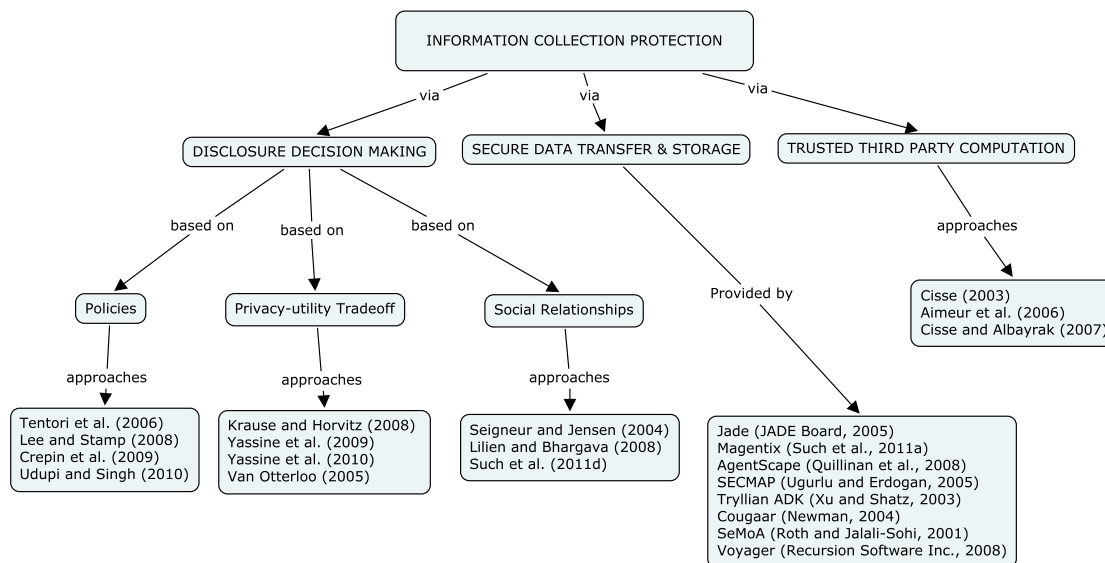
INFORMATION COLLECTION PROTECTION

via

via

via

DISCLOSURE DECISION MAKING

SECURE DATA TRANSFER & STORAGE

TRUSTED THIRD PARTY COMPUTATION

based on

based on

based on

Policies

Privacy-utility Tradeoff

Social Relationships

approaches

approaches

approaches

Tentori et al. (2006)
Lee and Stamp (2008)
Crepin et al. (2009)
Udupi and Singh (2010)

Krause and Horvitz (2008)
Yassine et al. (2009)
Yassine et al. (2010)
Van Otterloo (2005)

Seigneur and Jensen (2004)
Lilien and Bhargava (2008)
Such et al. (2011d)

Provided by

Jade (JADE Board, 2005)
Magentix (Such et al., 2011a)
AgentScape (Quillinan et al., 2008)
SECMAP (Ugurlu and Erdogan, 2005)
Tryllian ADK (Xu and Shatz, 2003)
Cougaar (Newman, 2004)
SeMoA (Roth and Jalali-Sohi, 2001)
Voyager (Recursion Software Inc., 2008)

approaches

Cisse (2003)
Aimeur et al. (2006)
Cisse and Albayrak (2007)